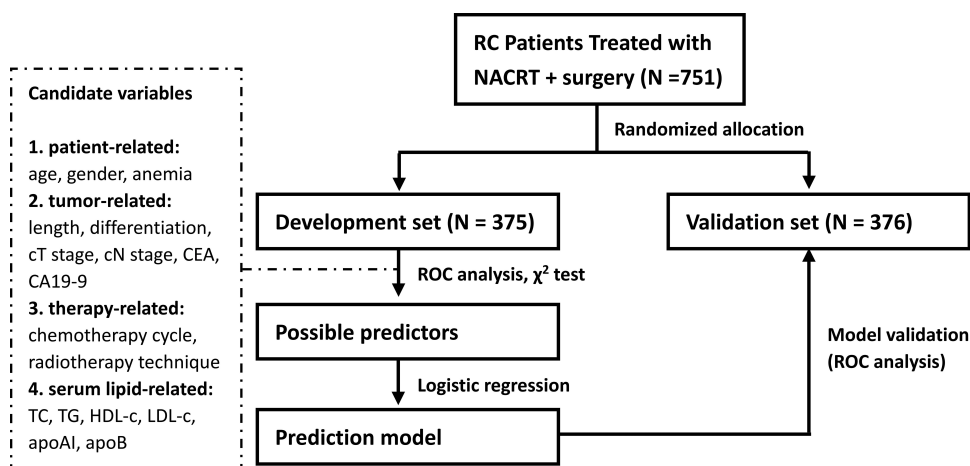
Candidate variables

1. patient-related: age, gender, anemia
2. tumor-related: length, differentiation, cT stage, cN stage, CEA, CA19-9
3. therapy-related: chemotherapy cycle, radiotherapy technique
4. serum lipid-related: TC, TG, HDL-c, LDL-c, apoAI, apoB

RC Patients Treated with NACRT + surgery (N =751)

Randomized allocation

Development set (N = 375)

Validation set (N = 376)

ROC analysis, $\chi^2$ test

Possible predictors

Model validation (ROC analysis)

Logistic regression

Prediction model